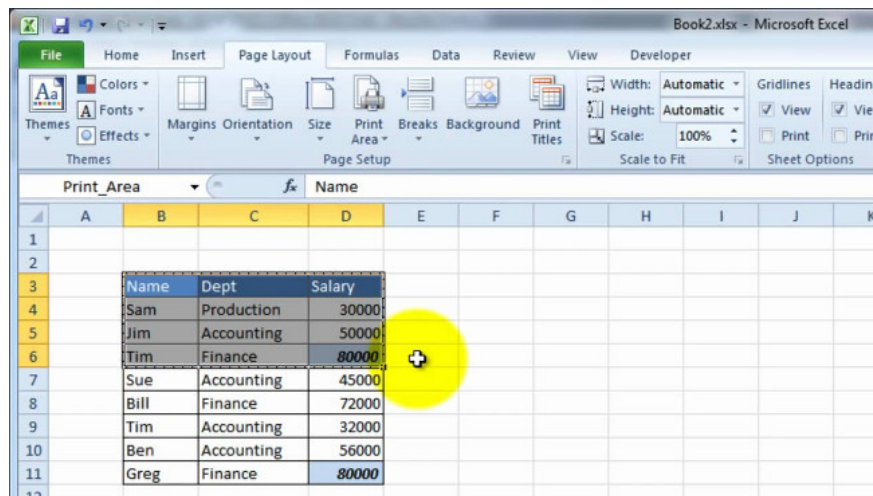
Book2.xlsx - Microsoft Excel

File Home Insert Page Layout Formulas Data Review View Developer

Themes Colors Fonts Effects Themes

Margins Orientation Size Print Area Breaks Background Print Titles Page Setup

Width: Automatic Height: Automatic Scale: 100% Scale to Fit

Gridlines View Print Headin Vie Pri Sheet Options

Print_Area $f_x$ Name

| | A | B | C | D | E | F | G | H | I | J | K |
|---|---|---|---|---|---|---|---|---|---|---|---|
| 1 | | | | | | | | | | | |
| 2 | | | | | | | | | | | |
| 3 | | Name | Dept | Salary | | | | | | | |
| 4 | | Sam | Production | 30000 | | | | | | | |
| 5 | | Jim | Accounting | 50000 | | | | | | | |
| 6 | | Tim | Finance | 80000 | | | | | | | |
| 7 | | Sue | Accounting | 45000 | | | | | | | |
| 8 | | Bill | Finance | 72000 | | | | | | | |
| 9 | | Tim | Accounting | 32000 | | | | | | | |
| 10 | | Ben | Accounting | 56000 | | | | | | | |
| 11 | | Greg | Finance | 80000 | | | | | | | |
| 12 | | | | | | | | | | | |